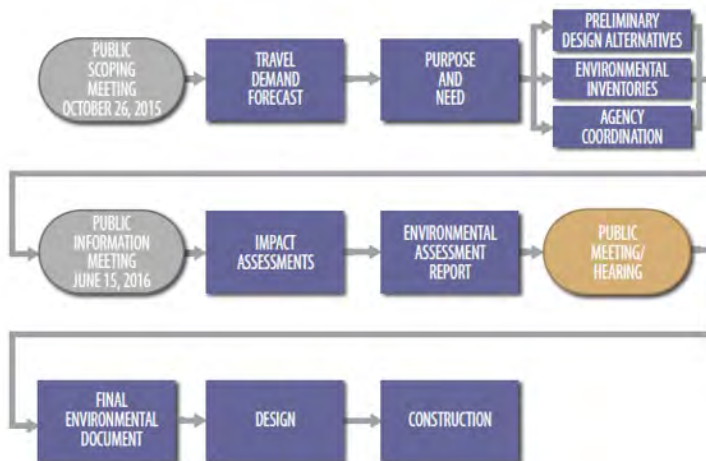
PUBLIC SCOPING MEETING OCTOBER 26, 2015

TRAVEL DEMAND FORECAST

PURPOSE AND NEED

PRELIMINARY DESIGN ALTERNATIVES

ENVIRONMENTAL INVENTORIES

AGENCY COORDINATION

PUBLIC INFORMATION MEETING JUNE 15, 2016

IMPACT ASSESSMENTS

ENVIRONMENTAL ASSESSMENT REPORT

PUBLIC MEETING/ HEARING

FINAL ENVIRONMENTAL DOCUMENT

DESIGN

CONSTRUCTION